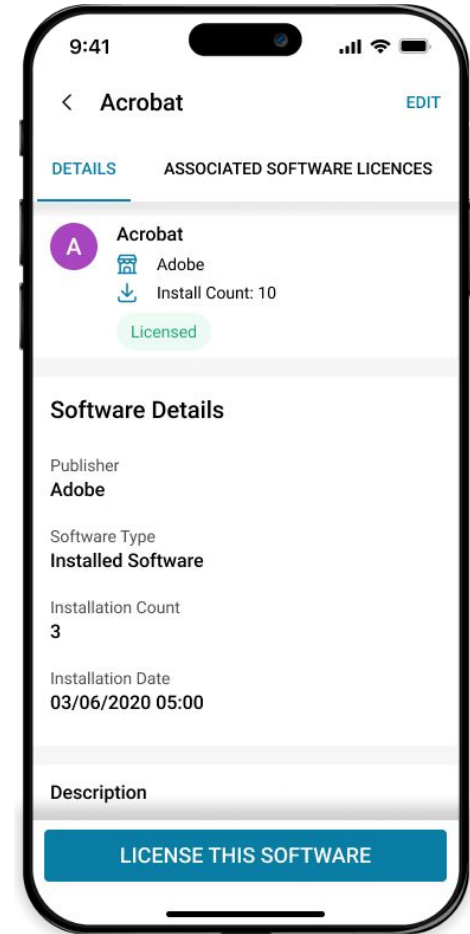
9:41

< Acrobat

EDIT

DETAILS

ASSOCIATED SOFTWARE LICENCES

A

Acrobat

Adobe

Install Count: 10

Licensed

Software Details

Publisher
Adobe

Software Type
Installed Software

Installation Count
3

Installation Date
03/06/2020 05:00

Description

LICENSE THIS SOFTWARE